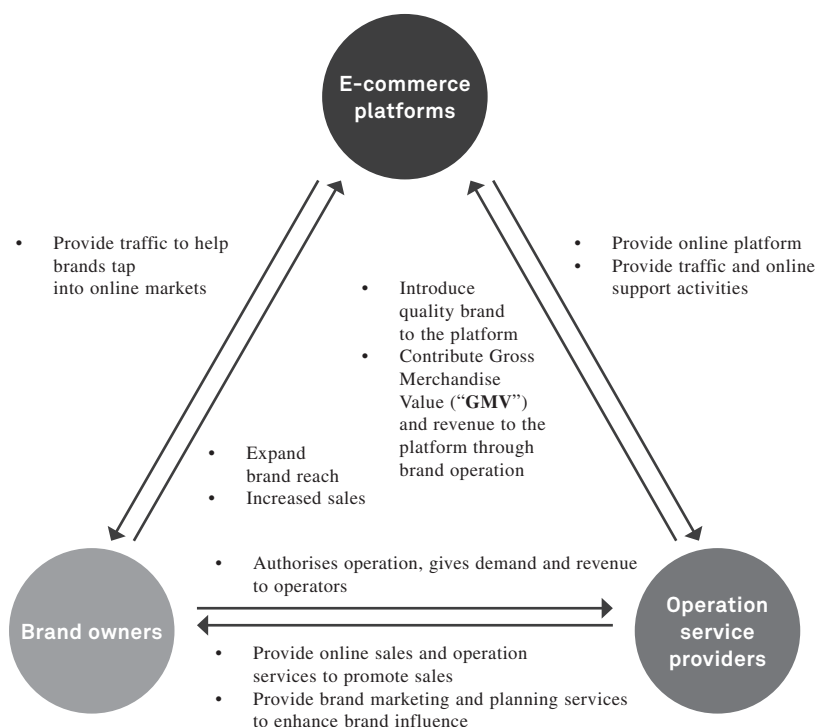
E-commerce platforms

• Provide traffic to help brands tap into online markets

• Introduce quality brand to the platform
• Contribute Gross Merchandise Value ("**GMV**") and revenue to the platform through brand operation

• Provide online platform
• Provide traffic and online support activities

• Expand brand reach
• Increased sales

• Authorises operation, gives demand and revenue to operators

Brand owners

Operation service providers

• Provide online sales and operation services to promote sales
• Provide brand marketing and planning services to enhance brand influence